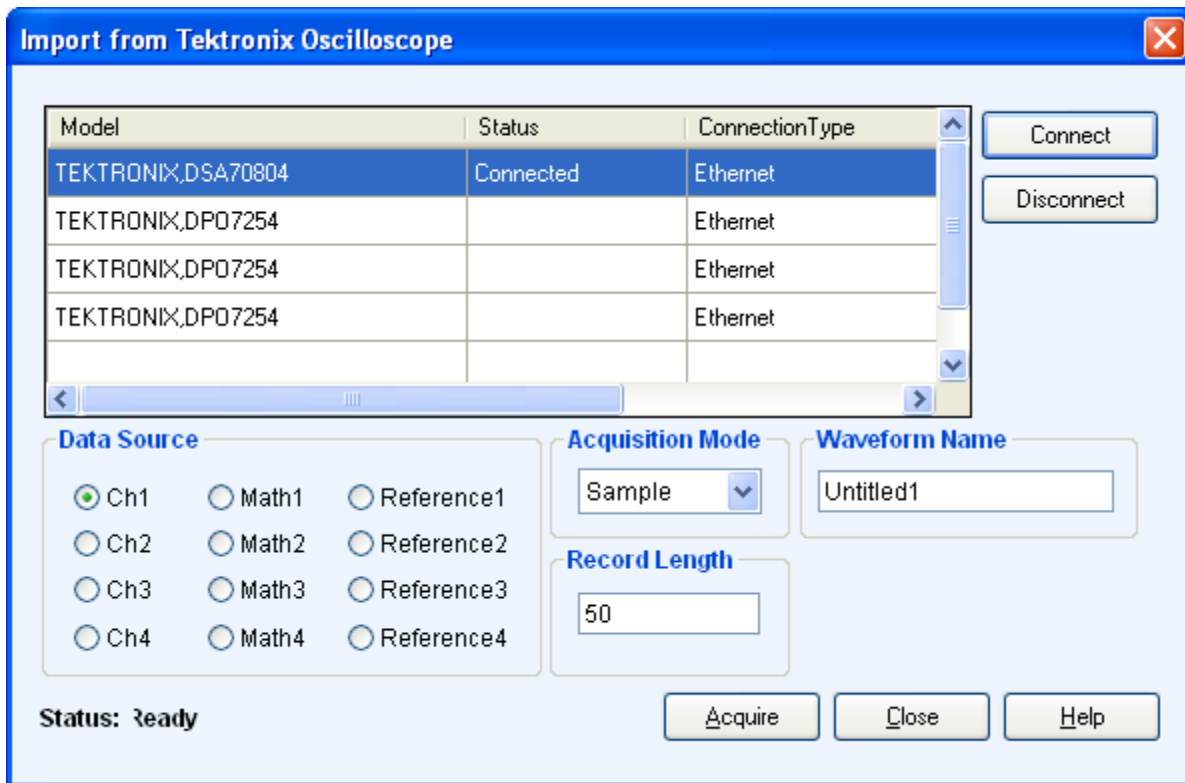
Import from Tektronix Oscilloscope

| Model | Status | ConnectionType |
|---|---|---|
| TEKTRONIX,DSA70804 | Connected | Ethernet |
| TEKTRONIX,DPO7254 | | Ethernet |
| TEKTRONIX,DPO7254 | | Ethernet |
| TEKTRONIX,DPO7254 | | Ethernet |

Connect

Disconnect

Data Source

Ch1 Math1 Reference1

Ch2 Math2 Reference2

Ch3 Math3 Reference3

Ch4 Math4 Reference4

Acquisition Mode

Sample

Waveform Name

Untitled1

Record Length

50

Status: Ready

Acquire

Close

Help